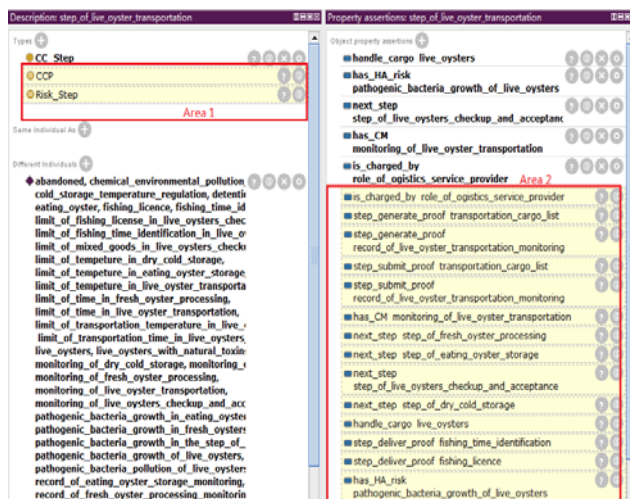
Description: step_of_live_oyster_transportation

Types

CC_Step

CCP

Risk_Step

Area 1

Same Individual As

Different Individuals

abandoned, chemical_environmental_pollution, cold_storage_temperature_regulation, detenti eating_oyster, fishing_licence, fishing_time_id limit_of_fishing_license_in_live_oysters_chec limit_of_fishing_time_identification_in_live_o limit_of_mixed_goods_in_live_oysters_check limit_of_tempeture_in_dry_cold_storage, limit_of_tempeture_in_eating_oyster_storage limit_of_tempeture_in_live_oyster_transporta limit_of_time_in_fresh_oyster_processing, limit_of_time_in_live_oyster_transportation, limit_of_transportation_temperature_in_live_ limit_of_transportation_time_in_live_oysters, live_oysters, live_oysters_with_natural_toxin monitoring_of_dry_cold_storage, monitoring_ monitoring_of_fresh_oyster_processing, monitoring_of_live_oyster_transportation, monitoring_of_live_oysters_checkup_and_acc pathogenic_bacteria_growth_in_eating_oyste pathogenic_bacteria_growth_in_fresh_oysters pathogenic_bacteria_growth_in_the_step_of_ pathogenic_bacteria_growth_of_live_oysters, pathogenic_bacteria_pollution_of_live_oysters record_of_eating_oyster_storage_monitoring, record_of_fresh_oyster_processing_monitorin

Property assertions: step_of_live_oyster_transportation

Object property assertions

handle_cargo live_oysters

has_HA_risk pathogenic_bacteria_growth_of_live_oysters

next_step step_of_live_oysters_checkup_and_acceptanc

has_CM monitoring_of_live_oyster_transportation

is_charged_by role_of_ogistics_service_provider

Area 2

is_charged_by role_of_ogistics_service_provider

step_generate_proof transportation_cargo_list

step_generate_proof record_of_live_oyster_transportation_monitoring

step_submit_proof transportation_cargo_list

step_submit_proof record_of_live_oyster_transportation_monitoring

has_CM monitoring_of_live_oyster_transportation

next_step step_of_fresh_oyster_processing

next_step step_of_eating_oyster_storage

next_step step_of_live_oysters_checkup_and_acceptance

next_step step_of_dry_cold_storage

handle_cargo live_oysters

step_deliver_proof fishing_time_identification

step_deliver_proof fishing_licence

has_HA_risk pathogenic_bacteria_growth_of_live_oysters